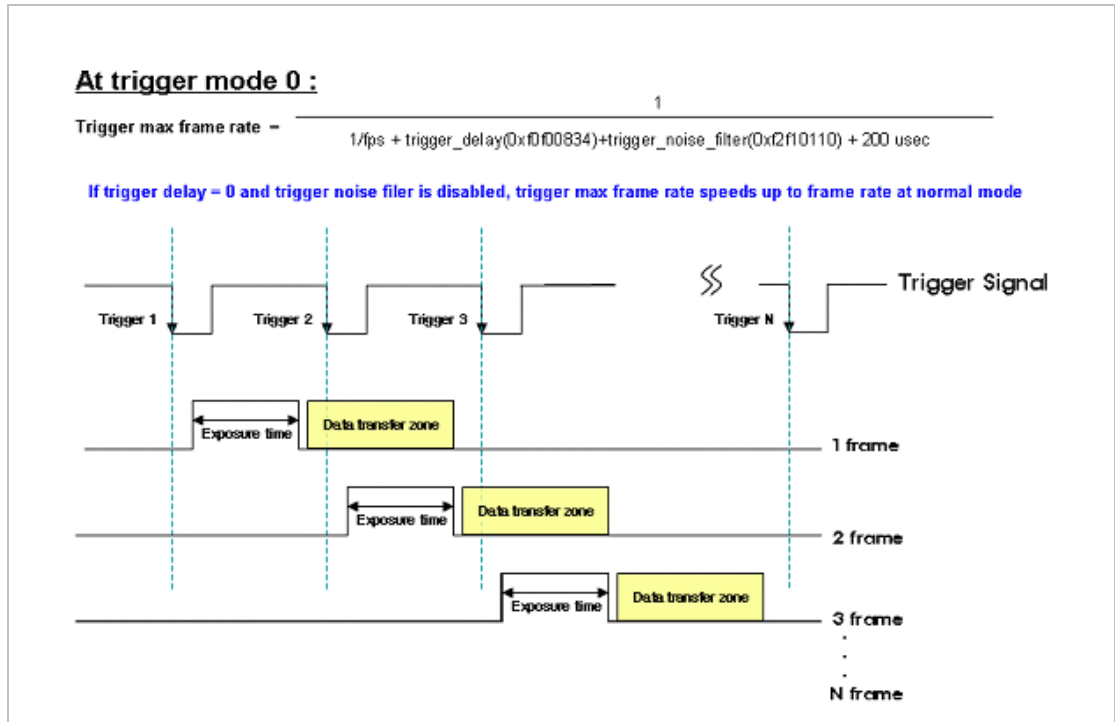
At trigger mode 0 :

Trigger max frame rate = $\frac{1}{1/fps + trigger\_delay(0xf0f00834)+trigger\_noise\_filter(0xf2f10110) + 200 usec}$

If trigger delay = 0 and trigger noise filer is disabled, trigger max frame rate speeds up to frame rate at normal mode

Trigger 1

Trigger 2

Trigger 3

Trigger N

Trigger Signal

Exposure time

Data transfer zone

1 frame

Exposure time

Data transfer zone

2 frame

Exposure time

Data transfer zone

3 frame

.
.
.

N frame